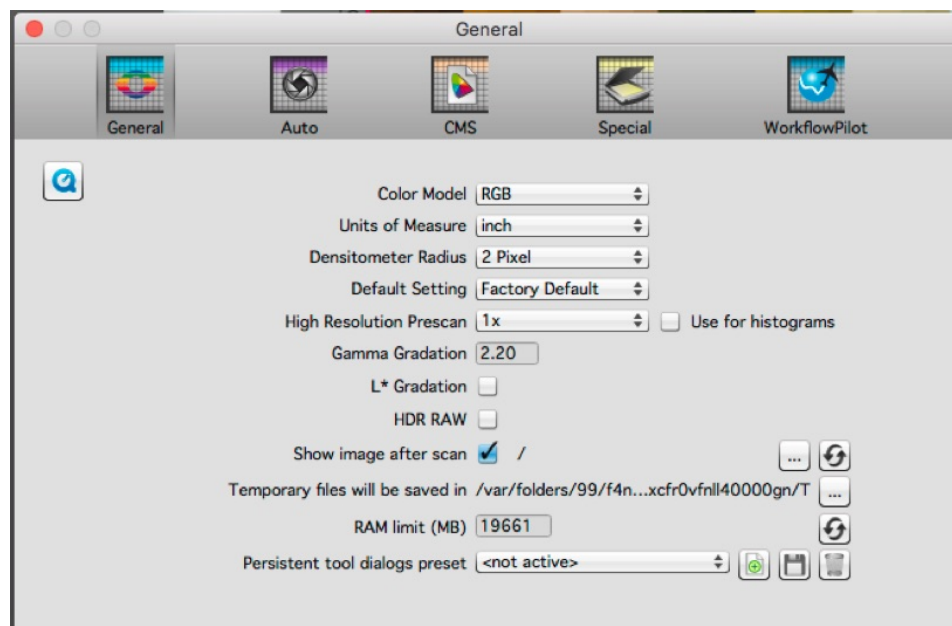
General

General

Auto

CMS

Special

WorkflowPilot

Color Model RGB

Units of Measure inch

Densitometer Radius 2 Pixel

Default Setting Factory Default

High Resolution Prescan 1x

Use for histograms

Gamma Gradation 2.20

L* Gradation

HDR RAW

Show image after scan /

...

Temporary files will be saved in /var/folders/99/f4n...xcfr0vfnll40000gn/T

...

RAM limit (MB) 19661

Persistent tool dialogs preset <not active>